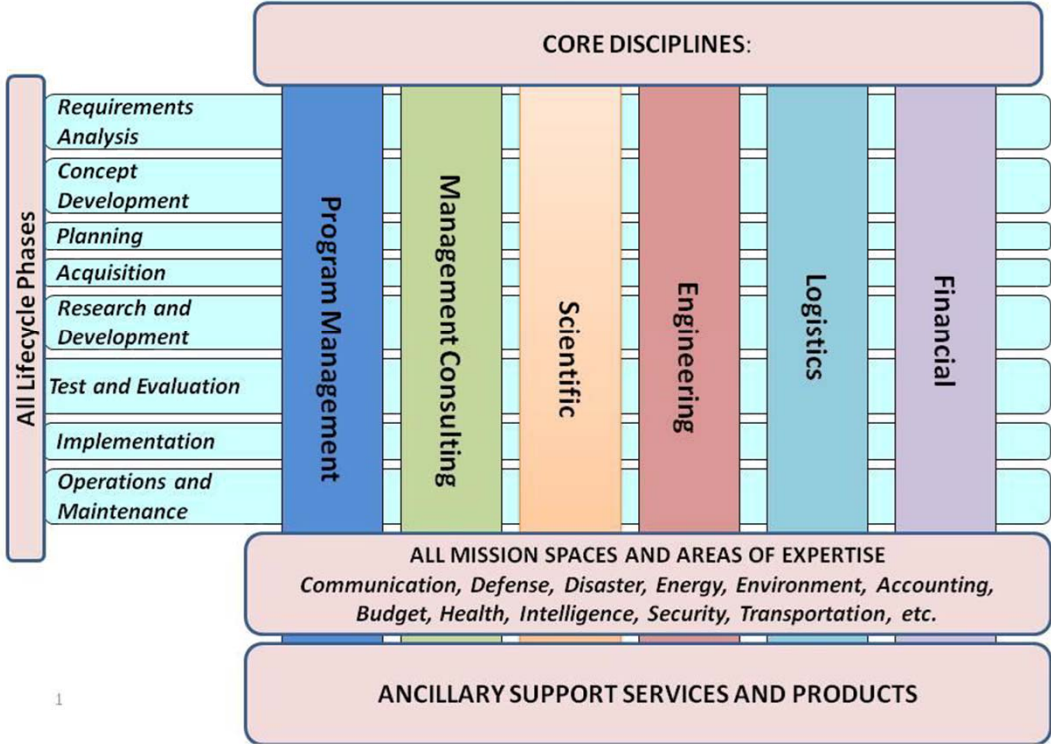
CORE DISCIPLINES:

All Lifecycle Phases

Requirements Analysis

Concept Development

Planning

Acquisition

Research and Development

Test and Evaluation

Implementation

Operations and Maintenance

Program Management

Management Consulting

Scientific

Engineering

Logistics

Financial

ALL MISSION SPACES AND AREAS OF EXPERTISE

Communication, Defense, Disaster, Energy, Environment, Accounting, Budget, Health, Intelligence, Security, Transportation, etc.

1

ANCILLARY SUPPORT SERVICES AND PRODUCTS